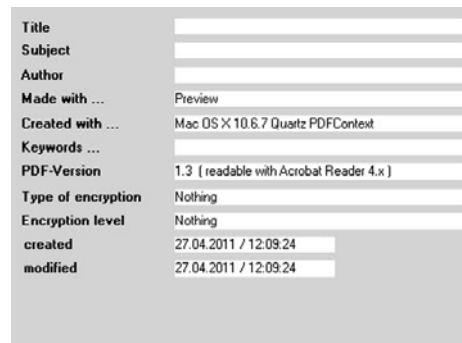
| | |
|---|---|
| Title | |
| Subject | |
| Author | |
| Made with ... | Preview |
| Created with ... | Mac OS X 10.6.7 Quartz PDFContext |
| Keywords ... | |
| PDF-Version | 1.3 ( readable with Acrobat Reader 4.x ) |
| Type of encryption | Nothing |
| Encryption level | Nothing |
| created | 27.04.2011 / 12:09:24 |
| modified | 27.04.2011 / 12:09:24 |